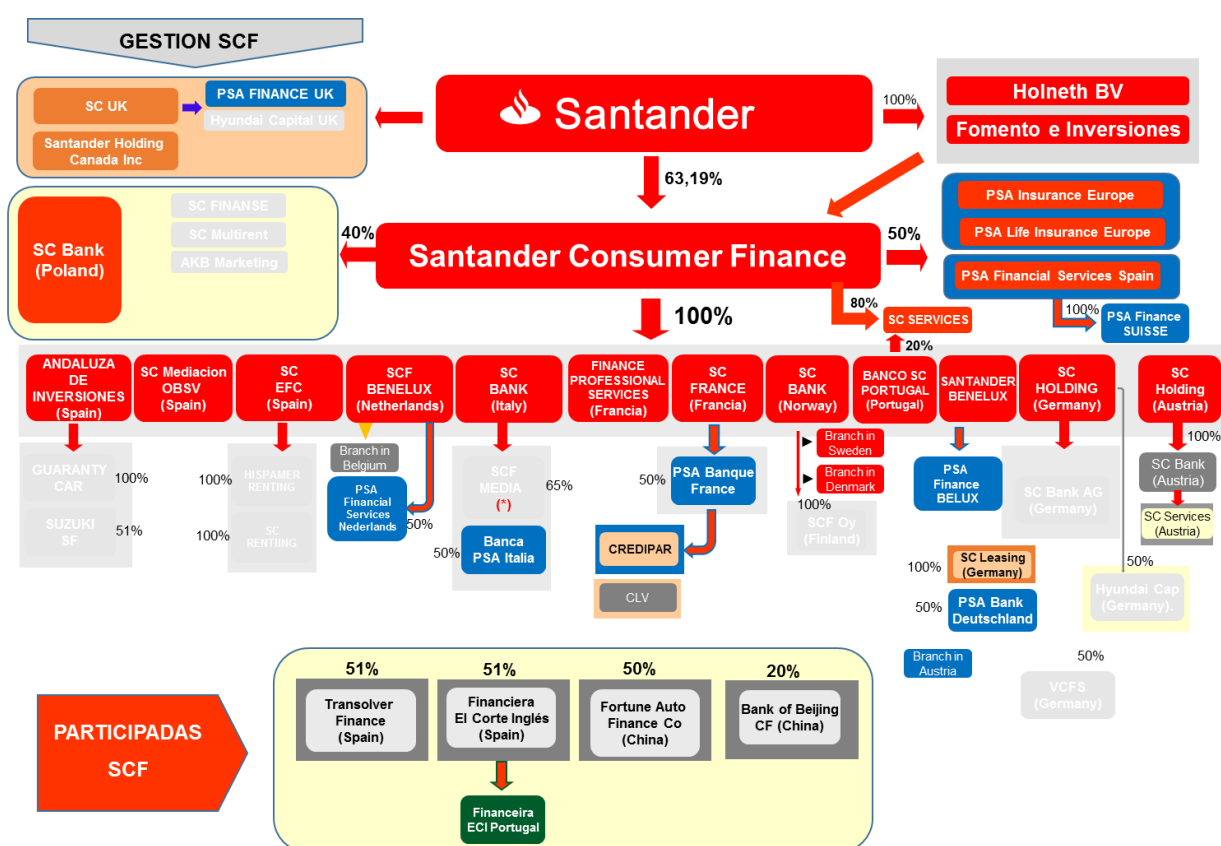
GESTION SCF

SC UK
PSA FINANCE UK
Hyundai Capital UK
Santander Holding Canada Inc

Santander

100%

Holneth BV
Fomento e Inversiones

63,19%

SC Bank (Poland)
SC FINANSE
SC Multirent
AKB Marketing

40%

Santander Consumer Finance

50%

PSA Insurance Europe
PSA Life Insurance Europe
PSA Financial Services Spain

80%
SC SERVICES
20%

100%
PSA Finance SUISSE

100%

ANDALUZA DE INVERSIONES (Spain)
SC Mediacion OBSV (Spain)
SC EFC (Spain)
SCF BENELUX (Netherlands)
SC BANK (Italy)
FINANCE PROFESSIONAL SERVICES (Francia)
SC FRANCE (Francia)
SC BANK (Norway)
BANCO SC PORTUGAL (Portugal)
SANTANDER BENELUX
SC HOLDING (Germany)
SC Holding (Austria)

GUARANTY CAR
100%
SUZUKI SF
51%

100%
HISPAMER RENTING
100%
SC RENTING

Branch in Belgium
PSA Financial Services Nederlands
50%

SCF MEDIA (*)
65%
50%
Banca PSA Italia

50%
PSA Banque France
CREDIPAR
CLV

Branch in Sweden
Branch in Denmark
100%
SCF Oy (Finland)

PSA Finance BELUX

SC Bank AG (Germany)

100%
SC Bank (Austria)
SC Services (Austria)

100%
SC Leasing (Germany)
50%
PSA Bank Deutschland
Branch in Austria

50%
Hyundai Cap (Germany).

50%
VCFS (Germany)

PARTICIPADAS SCF

51%
Transolver Finance (Spain)
51%
Financiera El Corte Inglés (Spain)
Financeira ECI Portugal
50%
Fortune Auto Finance Co (China)
20%
Bank of Beijing CF (China)